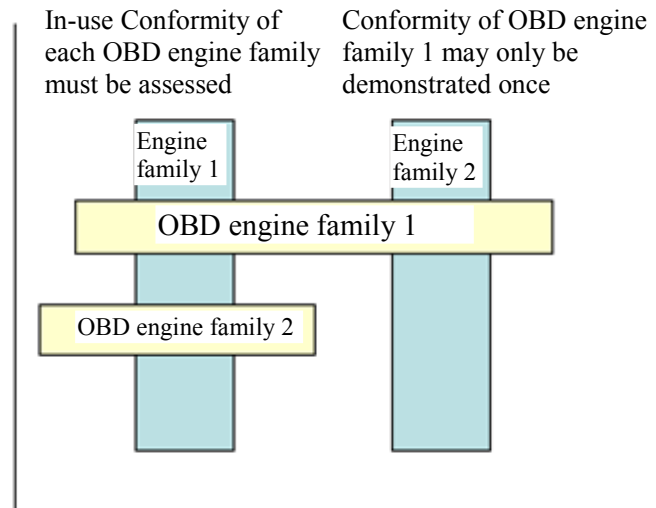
In-use Conformity of each OBD engine family must be assessed

Conformity of OBD engine family 1 may only be demonstrated once

Engine family 1

Engine family 2

OBD engine family 1

OBD engine family 2